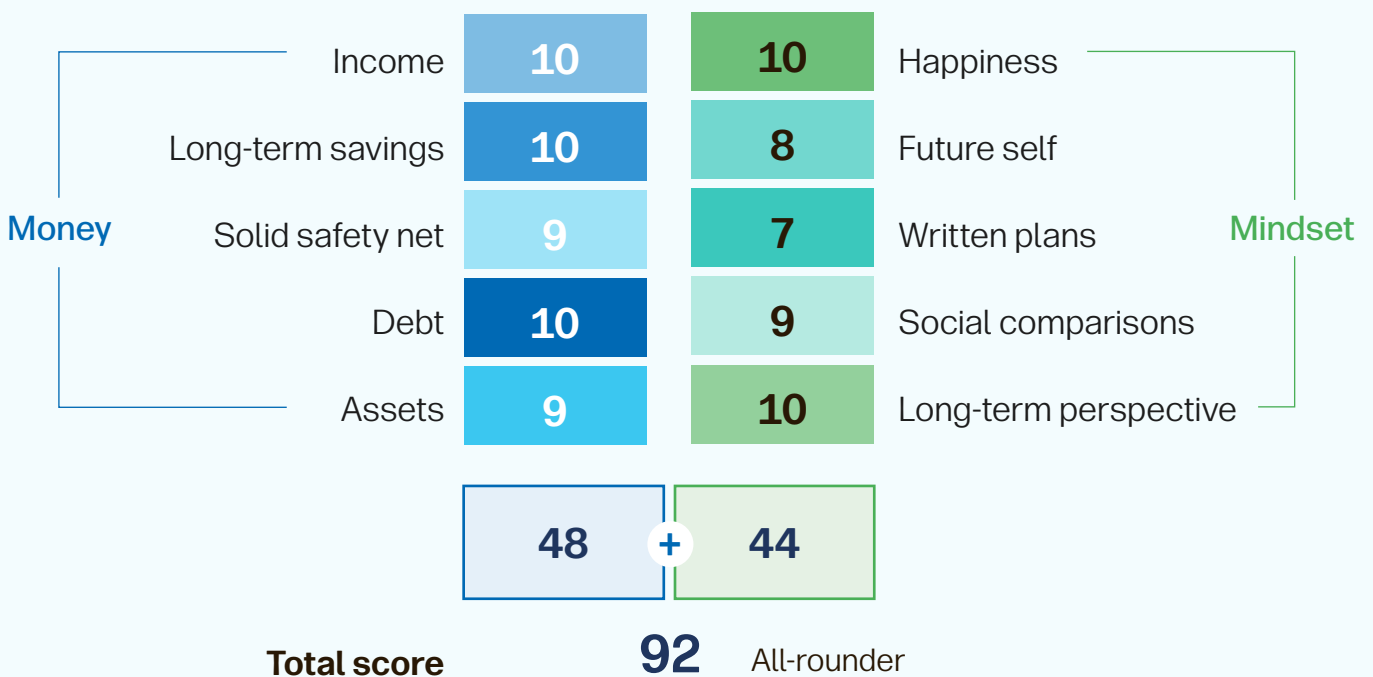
Money

Income 10
Long-term savings 10
Solid safety net 9
Debt 10
Assets 9

10 Happiness
8 Future self
7 Written plans
9 Social comparisons
10 Long-term perspective

Mindset

48 + 44

Total score 92 All-rounder